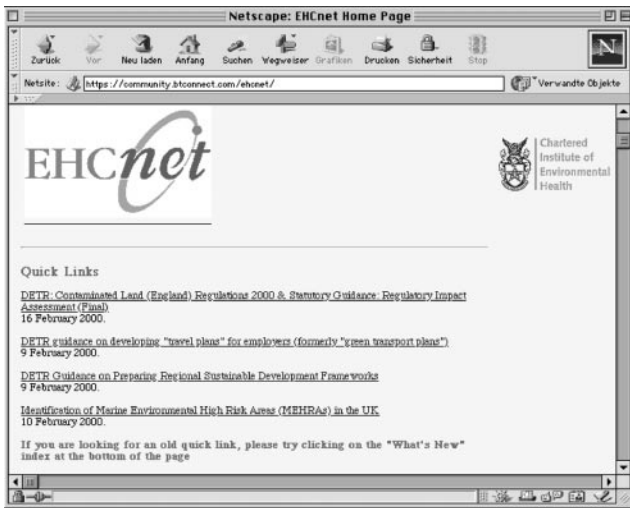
Netscape: EHCnet Home Page

Zurück Vor Neu laden Anfang Suchen Wegweiser Grafiken Drucken Sicherheit Stop

Netsite: https://community.btconnect.com/ehcnet/

Verwandte Objekte

EHCnet

Chartered Institute of Environmental Health

Quick Links

DETR: Contaminated Land (England) Regulations 2000 & Statutory Guidance: Regulatory Impact Assessment (Final)
16 February 2000.

DETR guidance on developing "travel plans" for employers (formerly "green transport plans")
9 February 2000.

DETR Guidance on Preparing Regional Sustainable Development Frameworks
9 February 2000.

Identification of Marine Environmental High Risk Areas (MEHRAs) in the UK
10 February 2000.

If you are looking for an old quick link, please try clicking on the "What's New" index at the bottom of the page